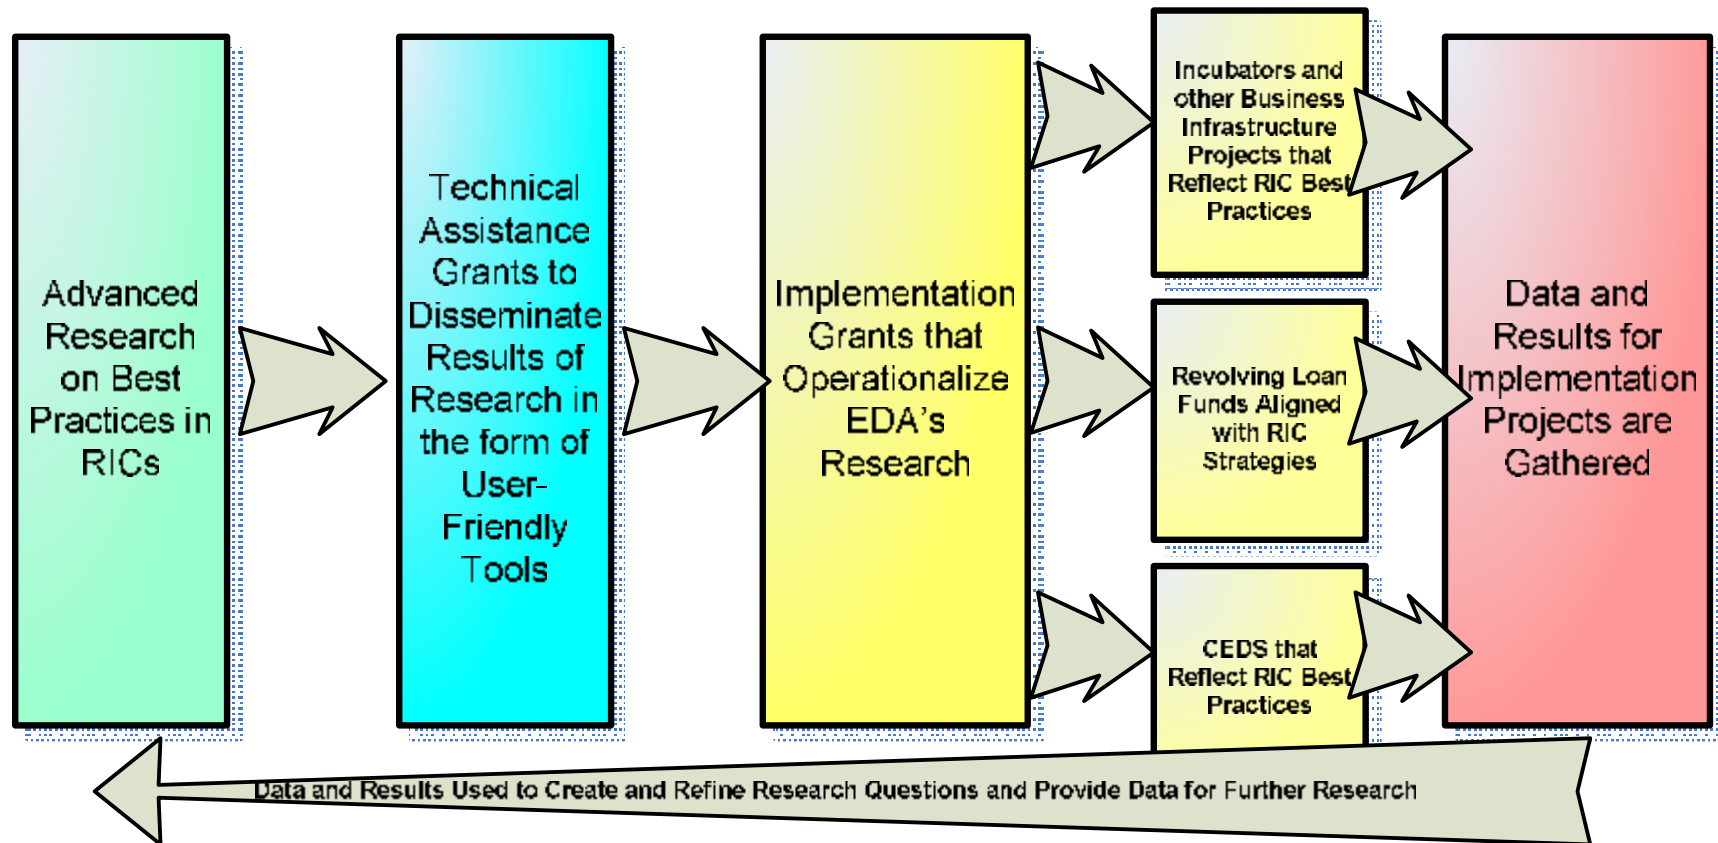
Advanced Research on Best Practices in RICs

Technical Assistance Grants to Disseminate Results of Research in the form of User-Friendly Tools

Implementation Grants that Operationalize EDA's Research

Incubators and other Business Infrastructure Projects that Reflect RIC Best Practices

Revolving Loan Funds Aligned with RIC Strategies

CEDS that Reflect RIC Best Practices

Data and Results for Implementation Projects are Gathered

Data and Results Used to Create and Refine Research Questions and Provide Data for Further Research